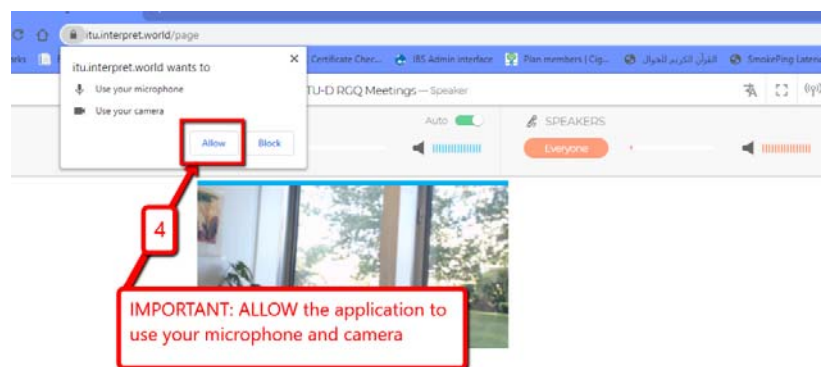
itu.interpret.world/page

rks

Certificate Chec...

IBS Admin interface

Plan members | Cig...

القرآن الكريم للجوال

SmokePing Laten

itu.interpret.world wants to

Use your microphone

Use your camera

Allow

Block

TU-D RGQ Meetings — Speaker

Auto

SPEAKERS

Everyone

4

IMPORTANT: ALLOW the application to use your microphone and camera